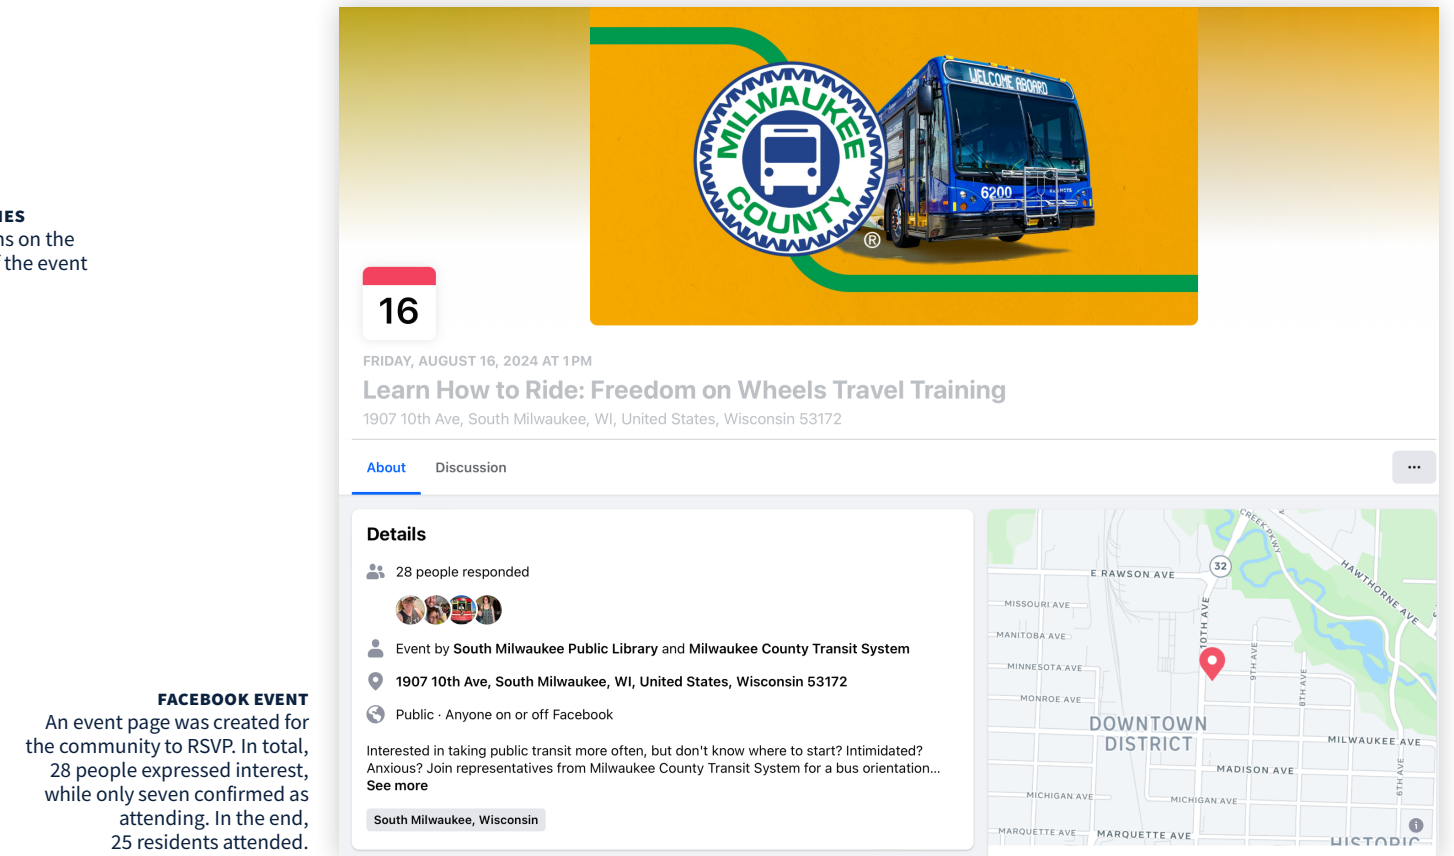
IES
ns on the
f the event

FACEBOOK EVENT
An event page was created for the community to RSVP. In total, 28 people expressed interest, while only seven confirmed as attending. In the end, 25 residents attended.

WELCOME ABOARD
MILWAUKEE COUNTY
6200

16

FRIDAY, AUGUST 16, 2024 AT 1 PM
Learn How to Ride: Freedom on Wheels Travel Training
1907 10th Ave, South Milwaukee, WI, United States, Wisconsin 53172

About
Discussion
...

Details
28 people responded
Event by South Milwaukee Public Library and Milwaukee County Transit System
1907 10th Ave, South Milwaukee, WI, United States, Wisconsin 53172
Public · Anyone on or off Facebook
Interested in taking public transit more often, but don't know where to start? Intimidated? Anxious? Join representatives from Milwaukee County Transit System for a bus orientation...
See more
South Milwaukee, Wisconsin

CREEK PKWY
E RAWSON AVE
32
HAWTHORNE AVE
MISSOURI AVE
MANITOBA AVE
MINNESOTA AVE
MONROE AVE
10TH AVE
9TH AVE
8TH AVE
DOWNTOWN DISTRICT
MILWAUKEE AVE
MADISON AVE
MICHIGAN AVE
MICHIGAN AVE
6TH AVE
MARQUETTE AVE
MARQUETTE AVE
HISTORIC